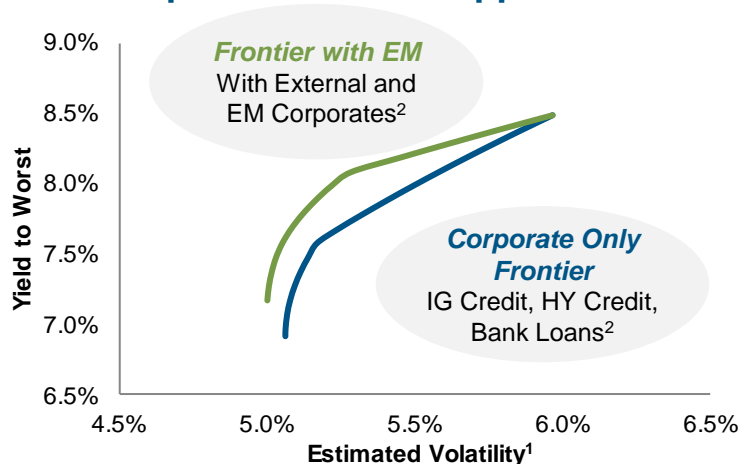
Frontier with EM
With External and EM Corporates$^2$

Corporate Only Frontier
IG Credit, HY Credit, Bank Loans$^2$

Yield to Worst

9.0%
8.5%
8.0%
7.5%
7.0%
6.5%

4.5%
5.0%
5.5%
6.0%
6.5%

Estimated Volatility$^1$